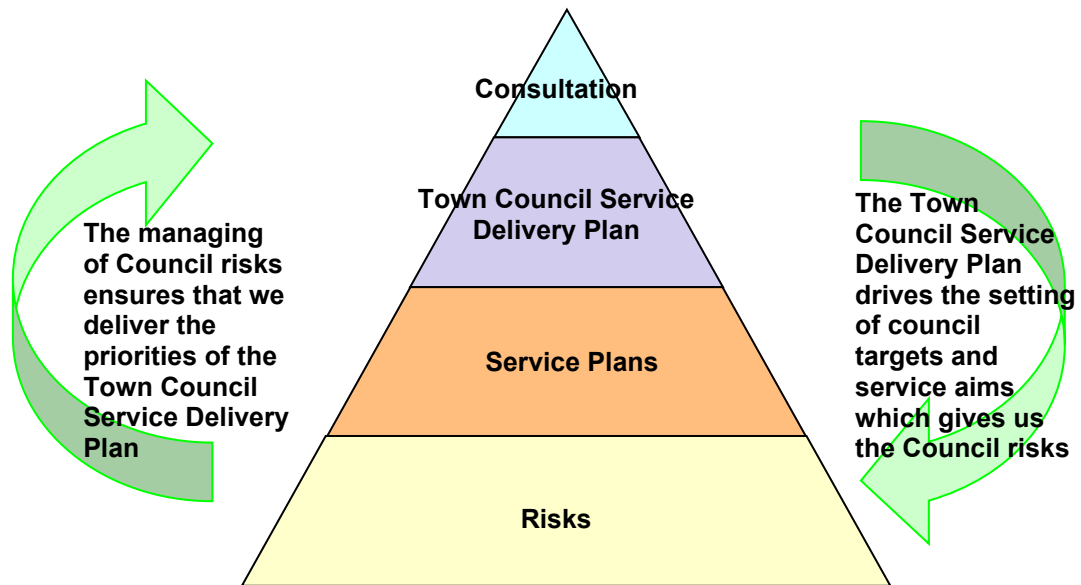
The managing of Council risks ensures that we deliver the priorities of the Town Council Service Delivery Plan

Consultation

Town Council Service Delivery Plan

Service Plans

Risks

The Town Council Service Delivery Plan drives the setting of council targets and service aims which gives us the Council risks